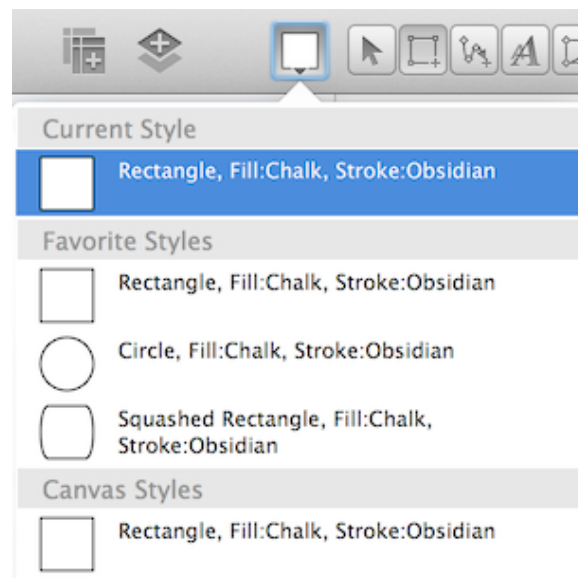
Current Style

Rectangle, Fill:Chalk, Stroke:Obsidian

Favorite Styles

Rectangle, Fill:Chalk, Stroke:Obsidian

Circle, Fill:Chalk, Stroke:Obsidian

Squashed Rectangle, Fill:Chalk, Stroke:Obsidian

Canvas Styles

Rectangle, Fill:Chalk, Stroke:Obsidian